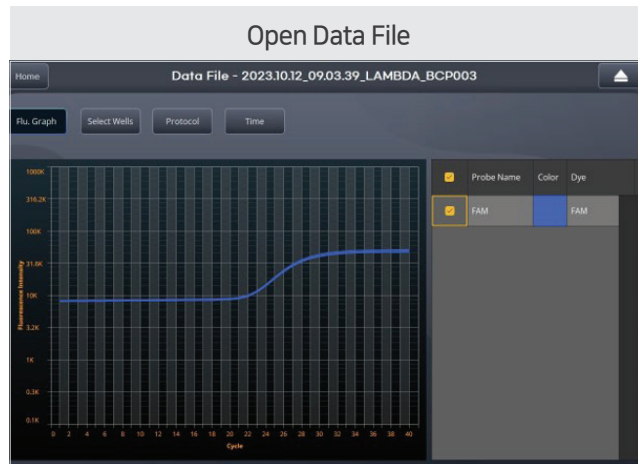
Open Data File

Home

Data File - 2023.10.12_09.03.39_LAMBDA_BCP003

Flu. Graph

Select Wells

Protocol

Time

1000K
316.2K
100K
31.6K
10K
3.2K
1K
0.3K
0.1K

Fluorescence Intensity

0 2 4 6 8 10 12 14 16 18 20 22 24 26 28 30 32 34 36 38 40

Cycle

| | Probe Name | Color | Dye |
|---|---|---|---|
| | FAM | | FAM |